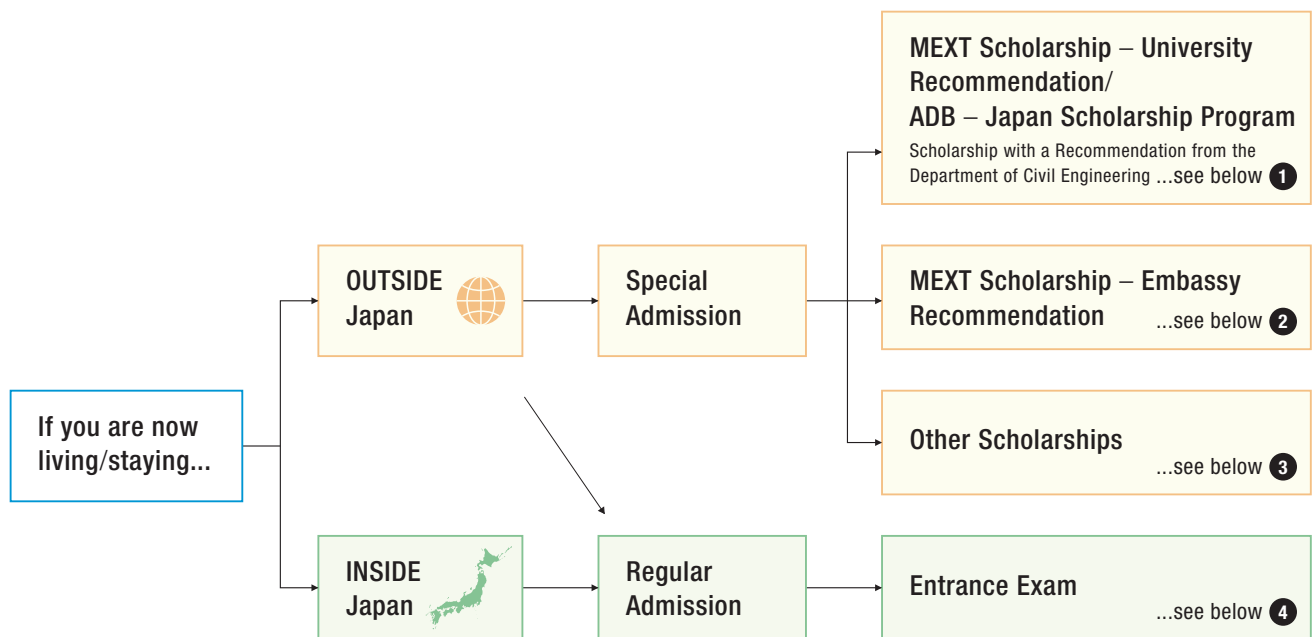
If you are now living/staying...

OUTSIDE Japan

Special Admission

MEXT Scholarship – University Recommendation/
ADB – Japan Scholarship Program
Scholarship with a Recommendation from the Department of Civil Engineering ...see below 1

MEXT Scholarship – Embassy Recommendation ...see below 2

Other Scholarships ...see below 3

INSIDE Japan

Regular Admission

Entrance Exam ...see below 4